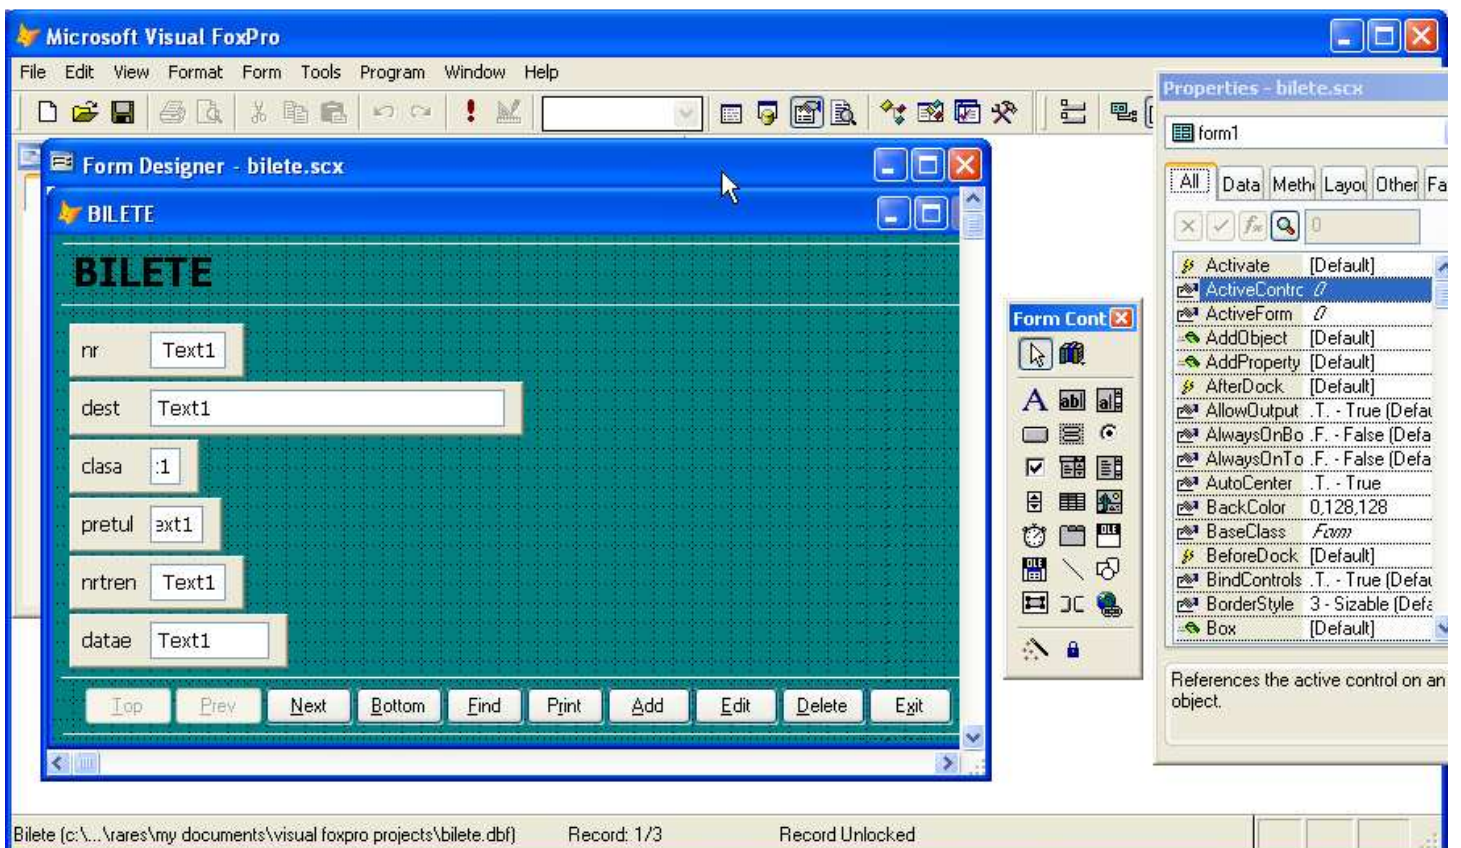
Microsoft Visual FoxPro

File Edit View Format Form Tools Program Window Help

Form Designer - bilete.scx

BILETE

BILETE

| nr | Text1 |
|---|---|
| dest | Text1 |
| clasa | :1 |
| pretul | ext1 |
| nrtren | Text1 |
| datae | Text1 |

Top Prev Next Bottom Find Print Add Edit Delete Exit

Form Cont

Properties - bilete.scx

form1

All Data Meth Layo Other Fa

| Activate | [Default] |
|---|---|
| ActiveContr | 0 |
| ActiveForm | 0 |
| AddObject | [Default] |
| AddProperty | [Default] |
| AfterDock | [Default] |
| AllowOutput | .T. - True (Defa |
| AlwaysOnBo | .F. - False (Defa |
| AlwaysOnTo | .F. - False (Defa |
| AutoCenter | .T. - True |
| BackColor | 0,128,128 |
| BaseClass | Form |
| BeforeDock | [Default] |
| BindControls | .T. - True (Defa |
| BorderStyle | 3 - Sizable (Defa |
| Box | [Default] |

References the active control on an object.

Bilete (c:\...\rares\my documents\visual foxpro projects\bilete.dbf) Record: 1/3 Record Unlocked